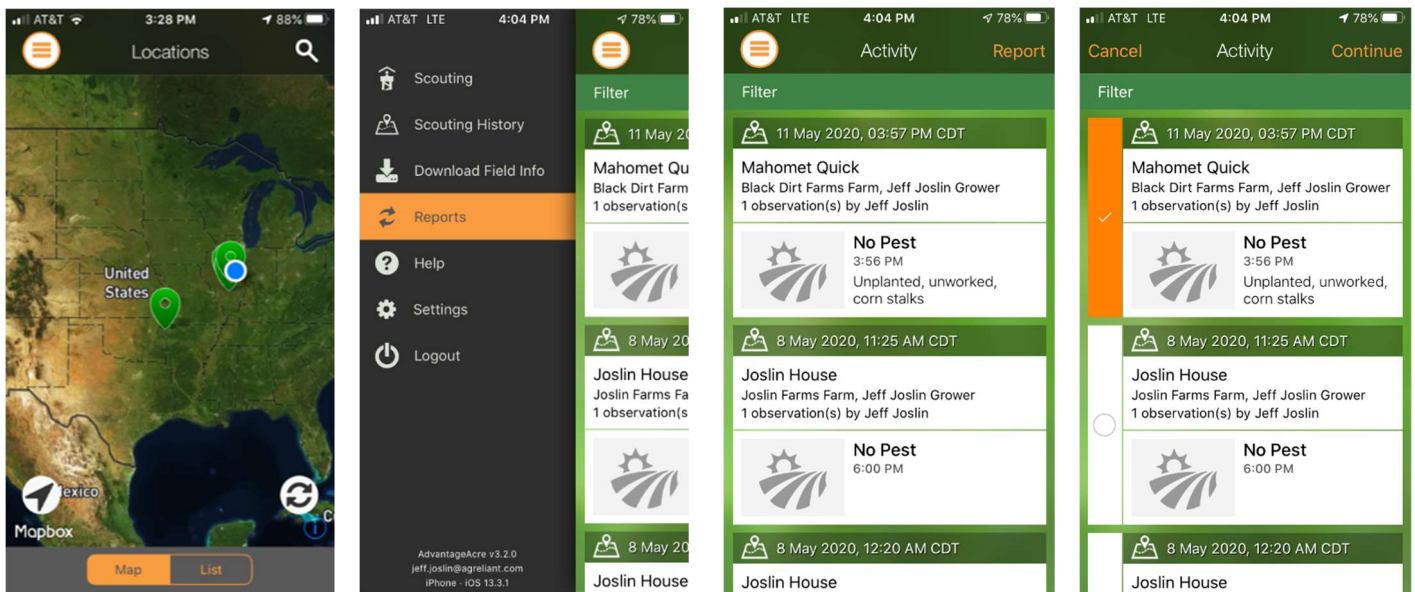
AT&T 3:28 PM 88%
Locations
United States
Mexico
Mapbox
Map List

AT&T LTE 4:04 PM 78%
Scouting
Scouting History
Download Field Info
Reports
Help
Settings
Logout
AdvantageAcre v3.2.0
jeff.joslin@agreliant.com
iPhone - iOS 13.3.1
Filter
11 May 20
Mahomet Quic
Black Dirt Farm
1 observation(s
8 May 20
Joslin House
Joslin Farms Fa
1 observation(s
8 May 20
Joslin House

AT&T LTE 4:04 PM 78%
Activity
Report
Filter
11 May 2020, 03:57 PM CDT
Mahomet Quick
Black Dirt Farms Farm, Jeff Joslin Grower
1 observation(s) by Jeff Joslin
No Pest
3:56 PM
Unplanted, unworked, corn stalks
8 May 2020, 11:25 AM CDT
Joslin House
Joslin Farms Farm, Jeff Joslin Grower
1 observation(s) by Jeff Joslin
No Pest
6:00 PM
8 May 2020, 12:20 AM CDT
Joslin House

AT&T LTE 4:04 PM 78%
Cancel
Activity
Continue
Filter
11 May 2020, 03:57 PM CDT
Mahomet Quick
Black Dirt Farms Farm, Jeff Joslin Grower
1 observation(s) by Jeff Joslin
No Pest
3:56 PM
Unplanted, unworked, corn stalks
8 May 2020, 11:25 AM CDT
Joslin House
Joslin Farms Farm, Jeff Joslin Grower
1 observation(s) by Jeff Joslin
No Pest
6:00 PM
8 May 2020, 12:20 AM CDT
Joslin House